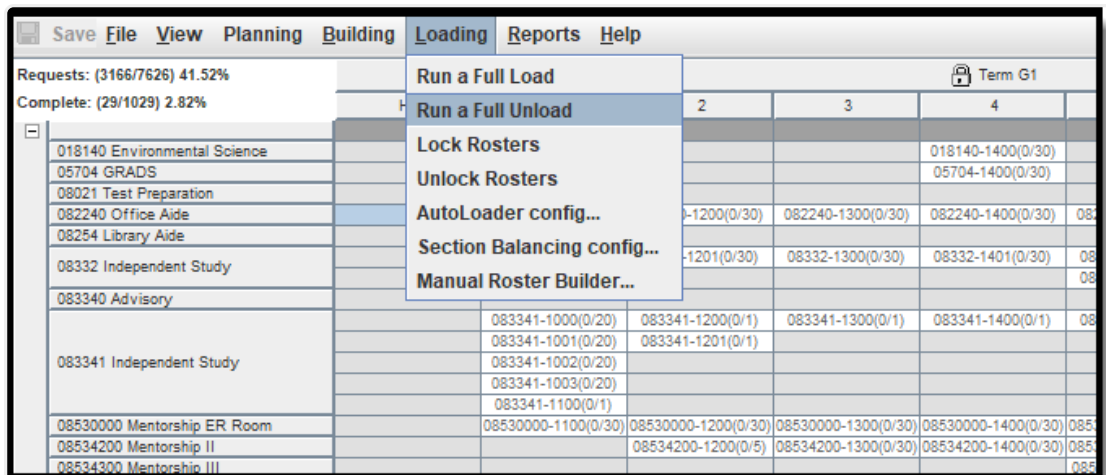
Save File View Planning Building Loading Reports Help

Requests: (3166/7626) 41.52%
Complete: (29/1029) 2.82%

Run a Full Load
Run a Full Unload
Lock Rosters
Unlock Rosters
AutoLoader config...
Section Balancing config...
Manual Roster Builder...

Term G1

| | H | 2 | 3 | 4 | |
|---|---|---|---|---|---|
| 018140 Environmental Science | | | | 018140-1400(0/30) | |
| 05704 GRADS | | | | 05704-1400(0/30) | |
| 08021 Test Preparation | | | | | |
| 082240 Office Aide | | -1200(0/30) | 082240-1300(0/30) | 082240-1400(0/30) | 08 |
| 08254 Library Aide | | | | | |
| 08332 Independent Study | | -1201(0/30) | 08332-1300(0/30) | 08332-1401(0/30) | 08 |
| | | | | | 08 |
| 083340 Advisory | | | | | |
| 083341 Independent Study | 083341-1000(0/20) | 083341-1200(0/1) | 083341-1300(0/1) | 083341-1400(0/1) | 08 |
| | 083341-1001(0/20) | 083341-1201(0/1) | | | |
| | 083341-1002(0/20) | | | | |
| | 083341-1003(0/20) | | | | |
| | 083341-1100(0/1) | | | | |
| 08530000 Mentorship ER Room | 08530000-1100(0/30) | 08530000-1200(0/30) | 08530000-1300(0/30) | 08530000-1400(0/30) | 085 |
| 08534200 Mentorship II | | 08534200-1200(0/5) | 08534200-1300(0/30) | 08534200-1400(0/30) | 085 |
| 08534300 Mentorship III | | | | | 085 |